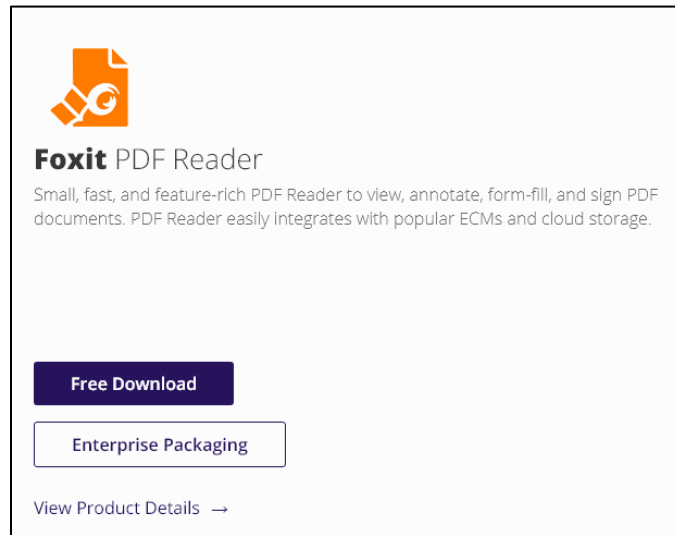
Foxit PDF Reader

Small, fast, and feature-rich PDF Reader to view, annotate, form-fill, and sign PDF documents. PDF Reader easily integrates with popular ECMs and cloud storage.

Free Download

Enterprise Packaging

View Product Details →